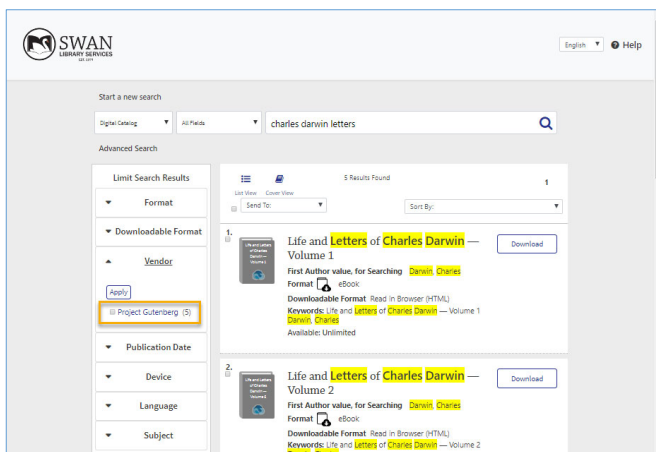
SWAN
LIBRARY SERVICES
EST. 1974

English ▼ Help

Start a new search

Digital Catalog ▼ All Fields ▼ charles darwin letters

Advanced Search

Limit Search Results

Format

Downloadable Format

Vendor

Apply

Project Gutenberg (5)

Publication Date

Device

Language

Subject

List View Cover View

5 Results Found

1

Send To: ▼

Sort By: ▼

1.

Life and Letters of Charles Darwin — Volume 1

Life and Letters of Charles Darwin — Volume 1

First Author value, for Searching Darwin, Charles

Format eBook

Downloadable Format Read in Browser (HTML)

Keywords: Life and Letters of Charles Darwin — Volume 1 Darwin, Charles

Available: Unlimited

Download

2.

Life and Letters of Charles Darwin — Volume 2

Life and Letters of Charles Darwin — Volume 2

First Author value, for Searching Darwin, Charles

Format eBook

Downloadable Format Read in Browser (HTML)

Keywords: Life and Letters of Charles Darwin — Volume 2 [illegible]

Download